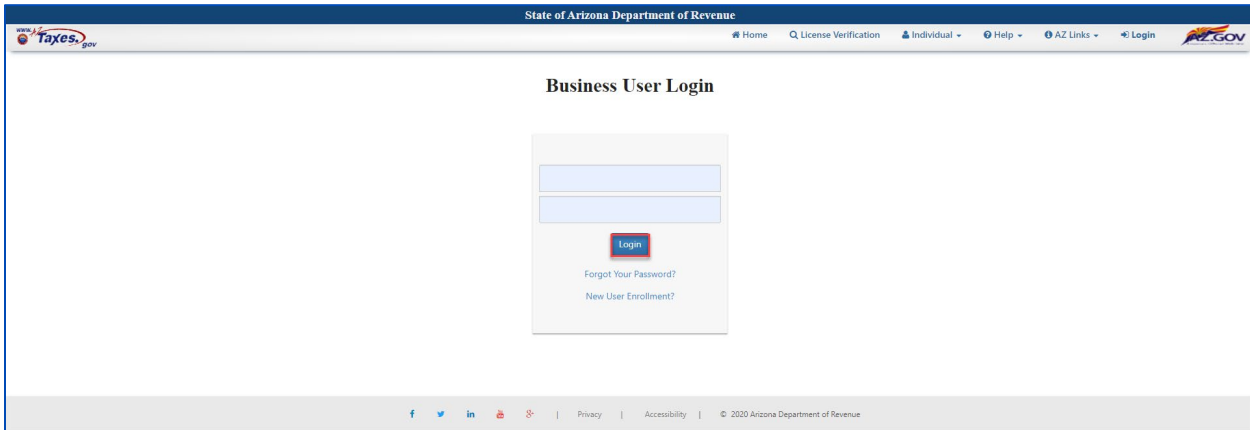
State of Arizona Department of Revenue

www.AZTaxes.gov

Home | License Verification | Individual | Help | AZ Links | Login

AZ.GOV

Business User Login

Login

Forgot Your Password?

New User Enrollment?

f | in | 8+ | Privacy | Accessibility | © 2020 Arizona Department of Revenue